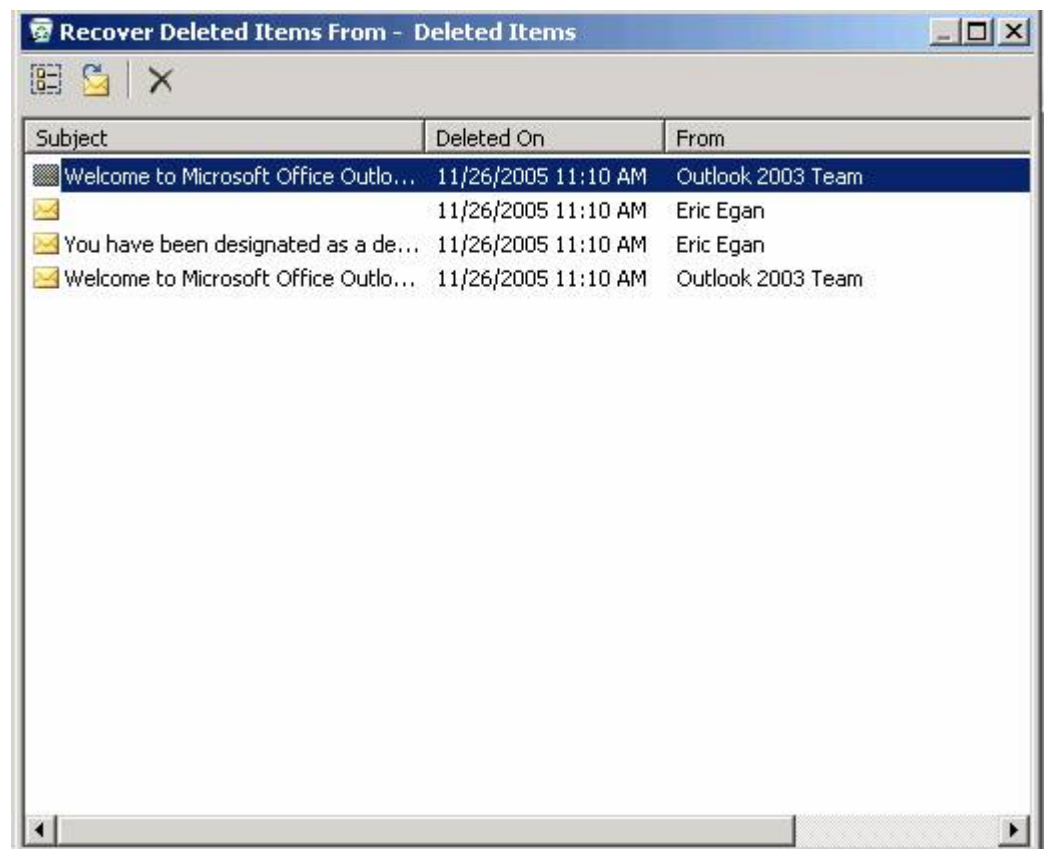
Recover Deleted Items From - Deleted Items

| Subject | Deleted On | From |
|---|---|---|
| Welcome to Microsoft Office Outlo... | 11/26/2005 11:10 AM | Outlook 2003 Team |
| | 11/26/2005 11:10 AM | Eric Egan |
| You have been designated as a de... | 11/26/2005 11:10 AM | Eric Egan |
| Welcome to Microsoft Office Outlo... | 11/26/2005 11:10 AM | Outlook 2003 Team |